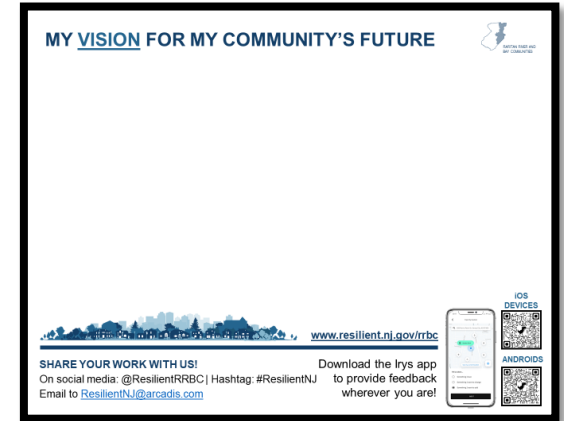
MY VISION FOR MY COMMUNITY'S FUTURE

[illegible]

www.resilient.nj.gov/rrbc

SHARE YOUR WORK WITH US!
On social media: @ResilientRRBC | Hashtag: #ResilientNJ
Email to ResilientNJ@arcadis.com

Download the Irys app to provide feedback wherever you are!

iOS DEVICES

ANDROIDS